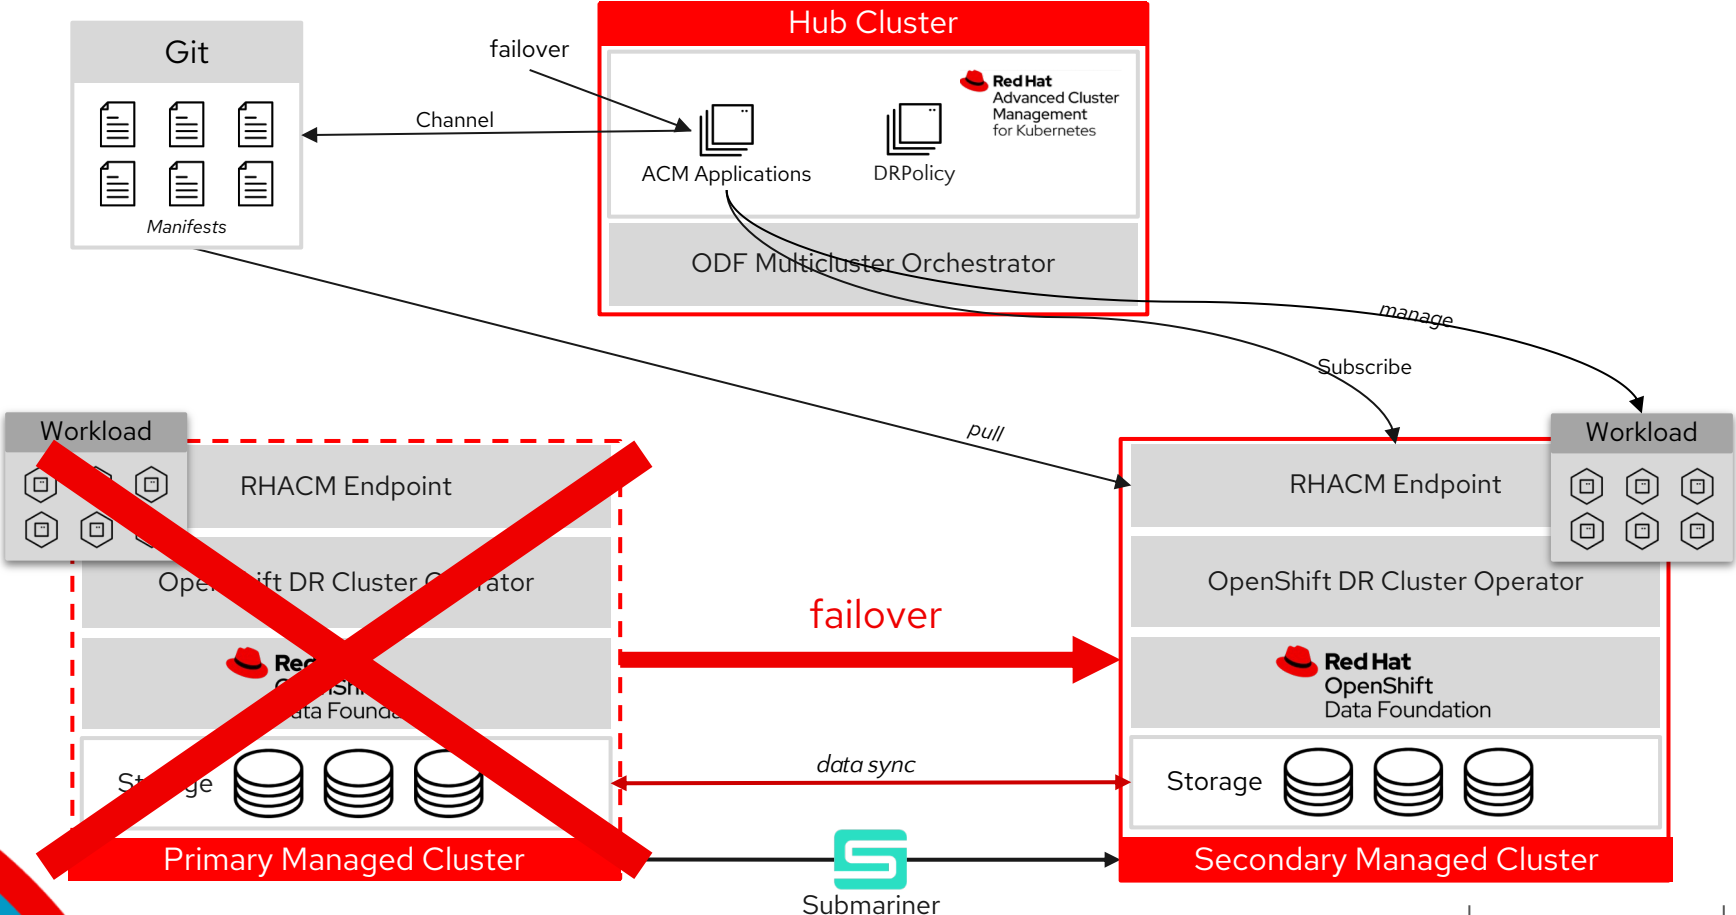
Git

Manifests

failover

Channel

Hub Cluster

Red Hat Advanced Cluster Management for Kubernetes

ACM Applications

DRPolicy

ODF Multicluster Orchestrator

manage

Subscribe

pull

Workload

RHACM Endpoint

Ope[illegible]ift DR Cluster O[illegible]ator

Re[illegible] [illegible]Sh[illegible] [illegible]ta Found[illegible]

St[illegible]ge

Primary Managed Cluster

failover

data sync

Submariner

Workload

RHACM Endpoint

OpenShift DR Cluster Operator

Red Hat OpenShift Data Foundation

Storage

Secondary Managed Cluster